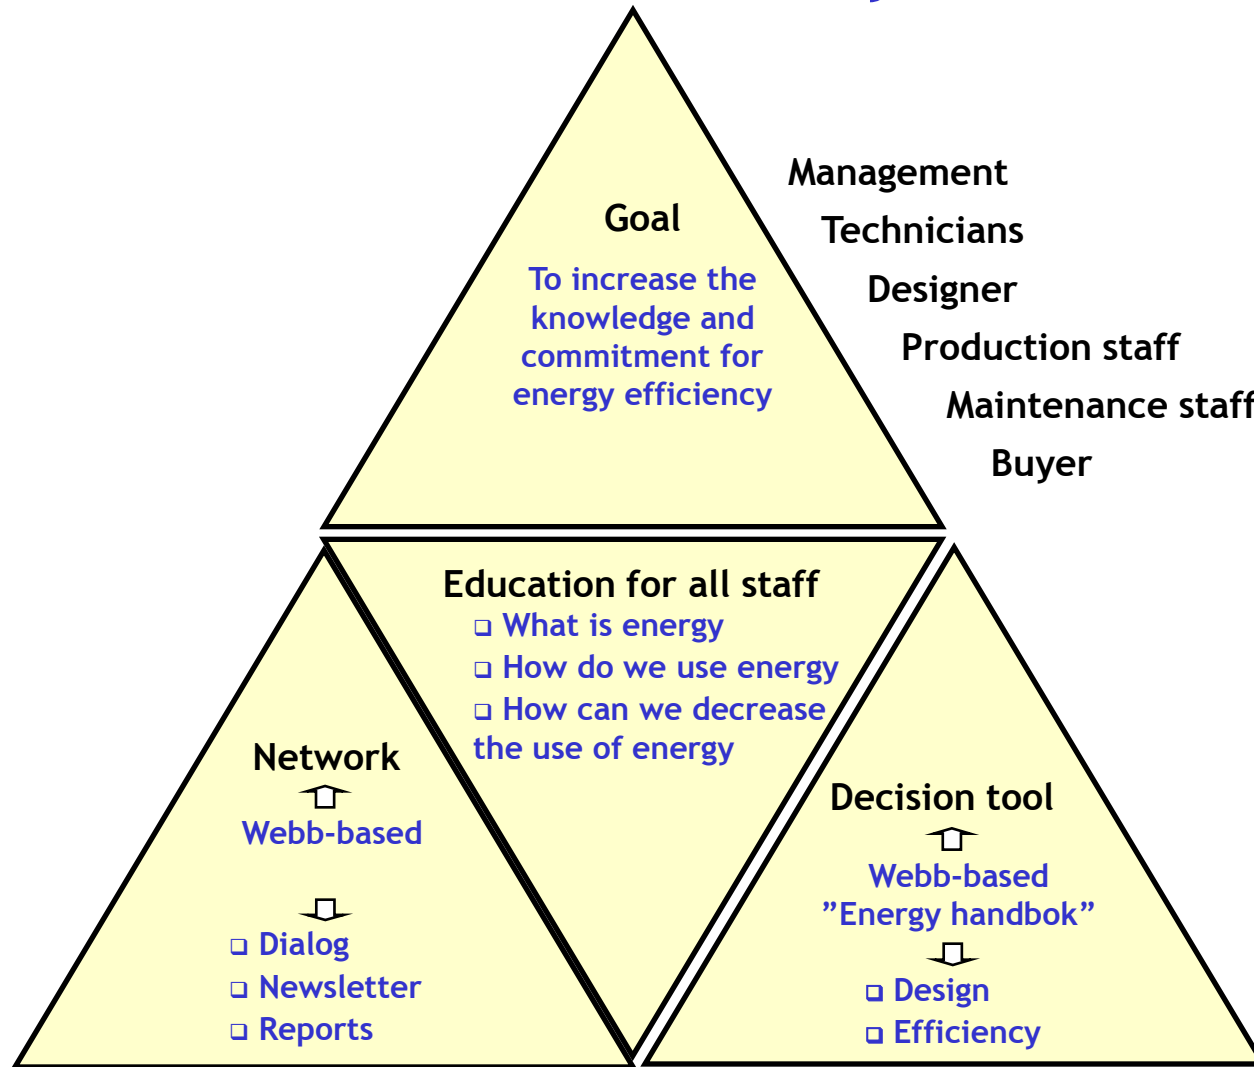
Goal

To increase the knowledge and commitment for energy efficiency

Management
Technicians
Designer
Production staff
Maintenance staff
Buyer

Education for all staff
❑ What is energy
❑ How do we use energy
❑ How can we decrease the use of energy

Network
Webb-based
❑ Dialog
❑ Newsletter
❑ Reports

Decision tool
Webb-based ”Energy handbok”
❑ Design
❑ Efficiency